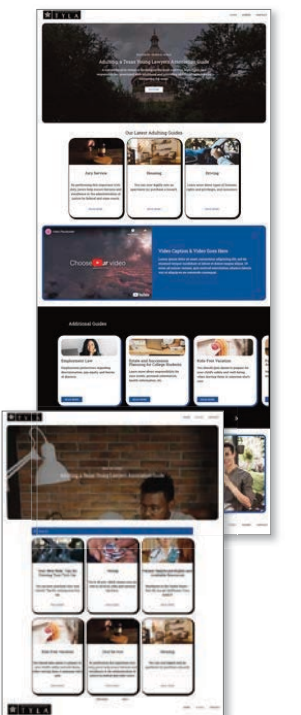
TYLA

Adulting: a Texas Young Lawyers Association Guide

Our Latest Adulting Guides

Jury Service

Housing

Driving

Choose your video

Video Caption & Video Goes Here

Additional Guides

Employment Law

Estate and Succession Planning for College Students

Vote For Vacation

TYLA

Adulting: a Texas Young Lawyers Association Guide

Jury Service

Housing

Driving

TYLA